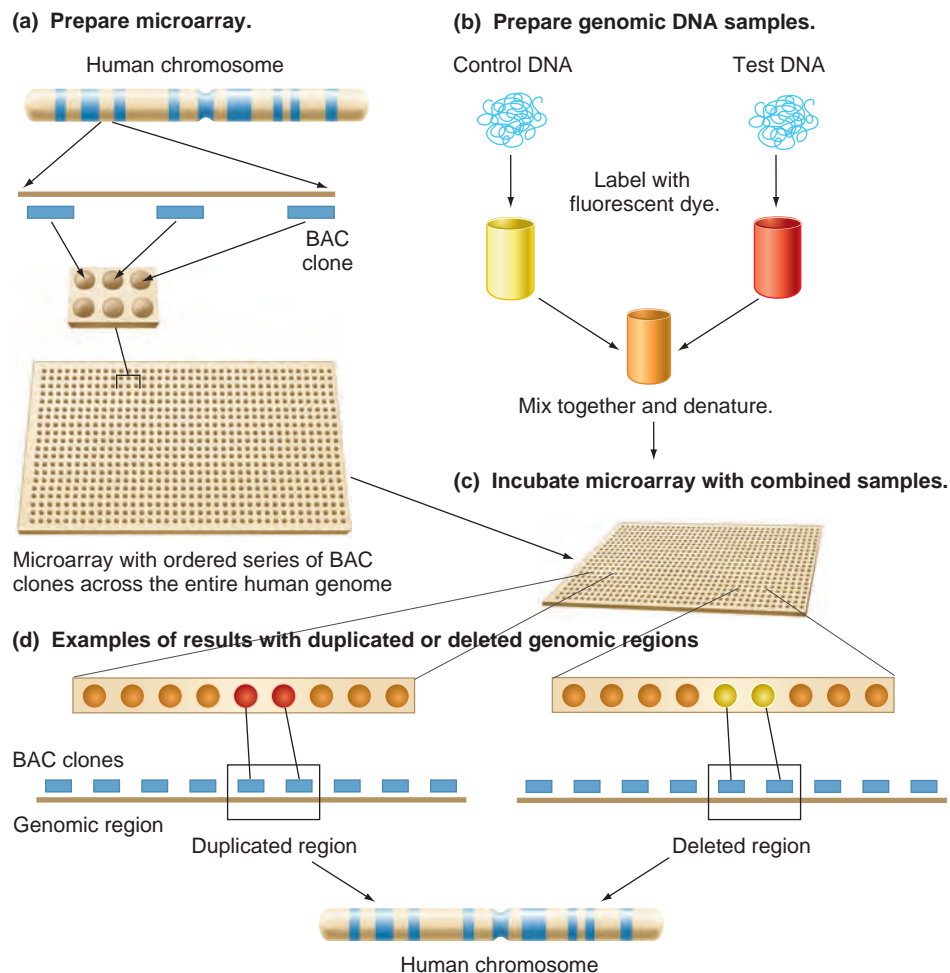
(a) Prepare microarray.

Human chromosome

BAC clone

Microarray with ordered series of BAC clones across the entire human genome

(b) Prepare genomic DNA samples.

Control DNA

Test DNA

Label with fluorescent dye.

Mix together and denature.

(c) Incubate microarray with combined samples.

(d) Examples of results with duplicated or deleted genomic regions

BAC clones

Genomic region

Duplicated region

Deleted region

Human chromosome